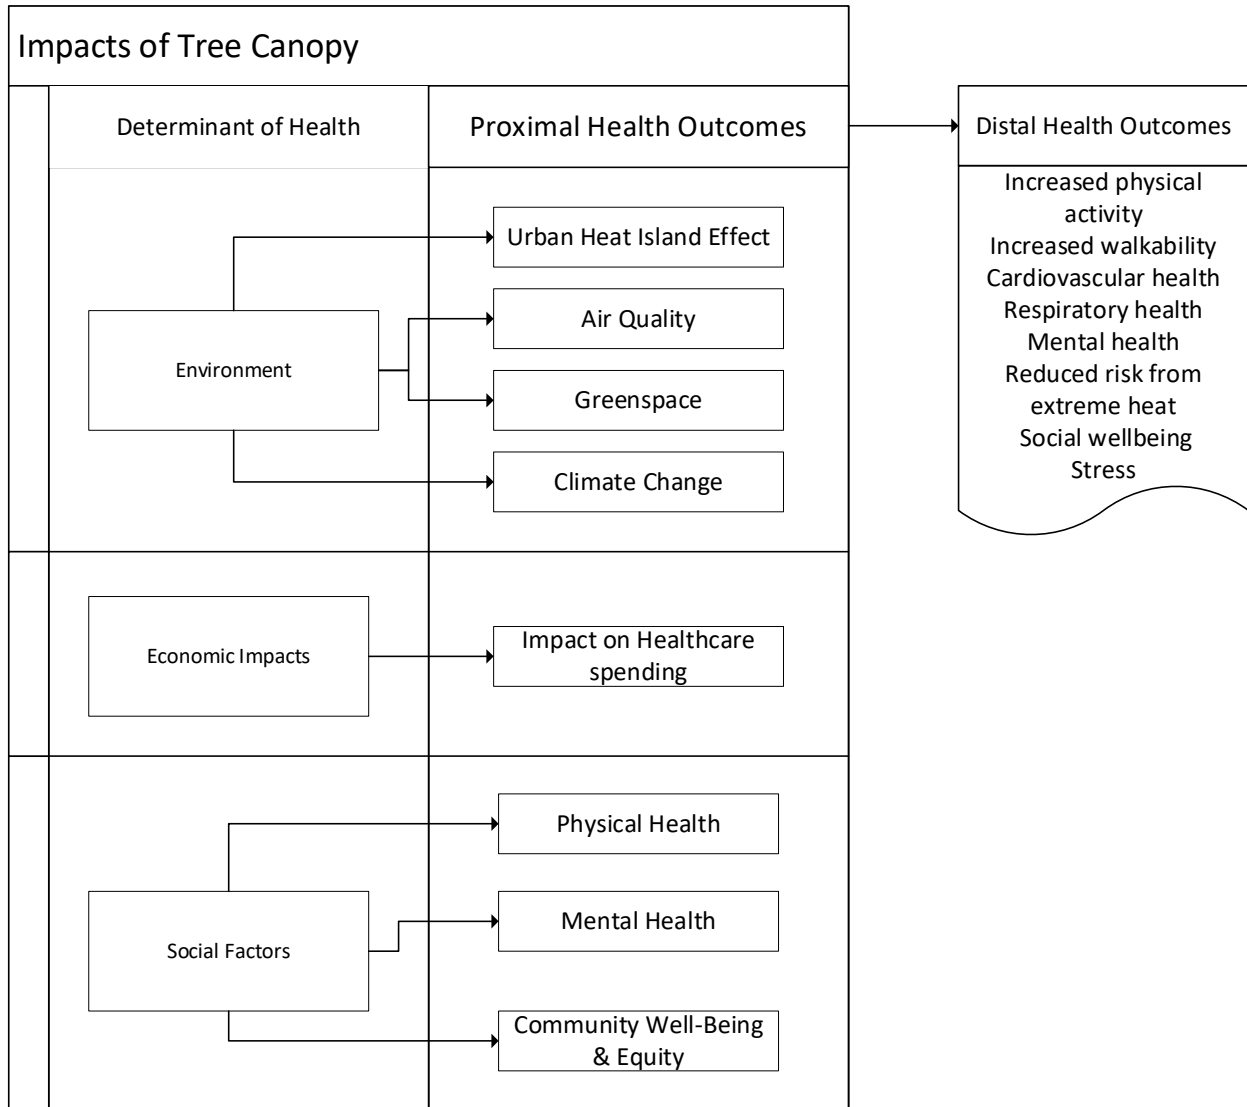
Impacts of Tree Canopy

Determinant of Health

Proximal Health Outcomes

Distal Health Outcomes

Increased physical activity
Increased walkability
Cardiovascular health
Respiratory health
Mental health
Reduced risk from extreme heat
Social wellbeing
Stress

Environment

Urban Heat Island Effect

Air Quality

Greenspace

Climate Change

Economic Impacts

Impact on Healthcare spending

Social Factors

Physical Health

Mental Health

Community Well-Being & Equity